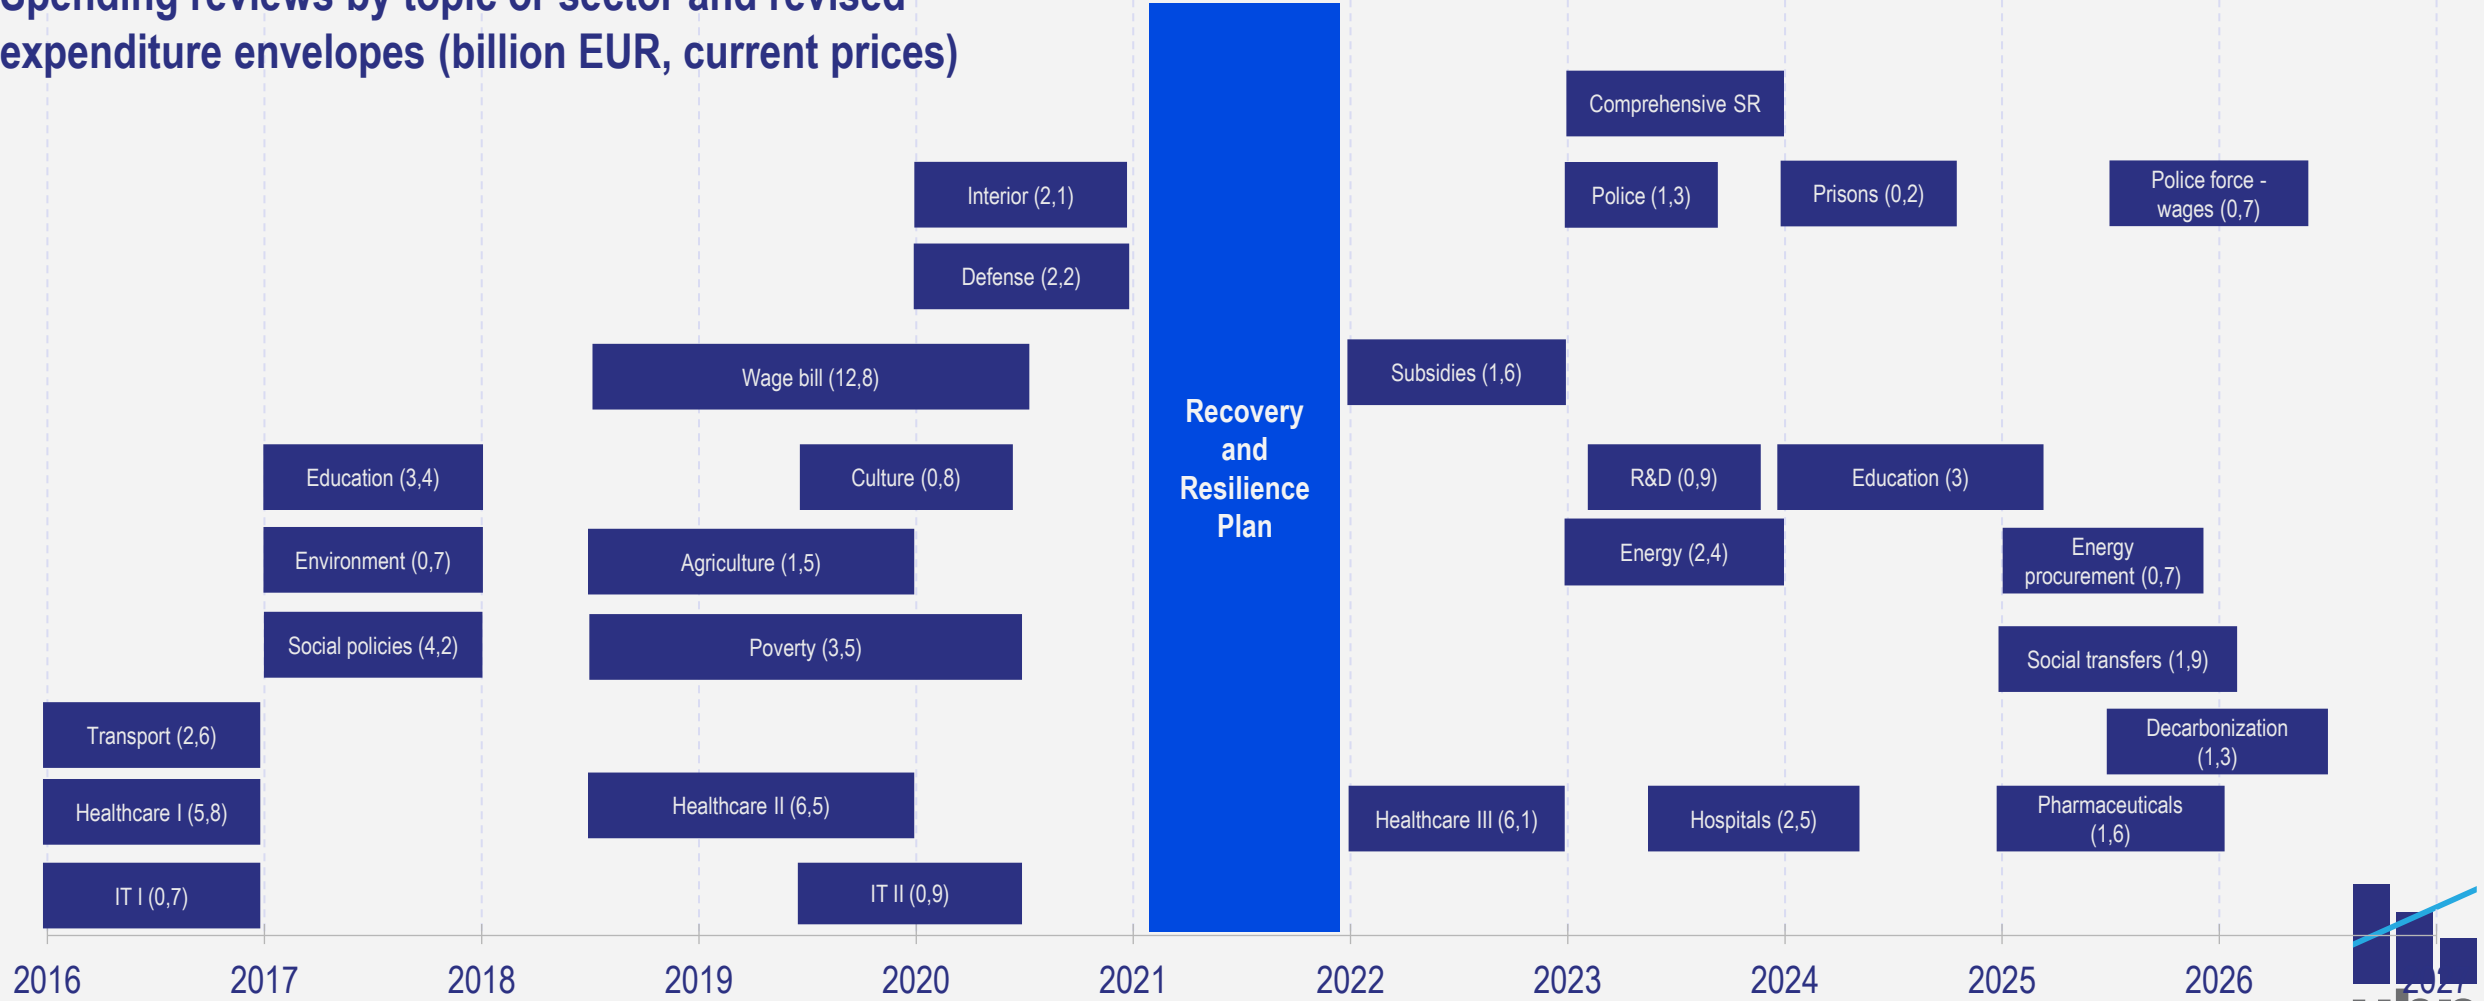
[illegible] reviews by topic or sector and revised expenditure envelopes (billion EUR, current prices)

Comprehensive SR

Interior (2,1)

Police (1,3)

Prisons (0,2)

Police force - wages (0,7)

Defense (2,2)

Wage bill (12,8)

Subsidies (1,6)

Recovery and Resilience Plan

Education (3,4)

Culture (0,8)

R&D (0,9)

Education (3)

Environment (0,7)

Agriculture (1,5)

Energy (2,4)

Energy procurement (0,7)

Social policies (4,2)

Poverty (3,5)

Social transfers (1,9)

Transport (2,6)

Decarbonization (1,3)

Healthcare I (5,8)

Healthcare II (6,5)

Healthcare III (6,1)

Hospitals (2,5)

Pharmaceuticals (1,6)

IT I (0,7)

IT II (0,9)

2016 2017 2018 2019 2020 2021 2022 2023 2024 2025 2026 2027